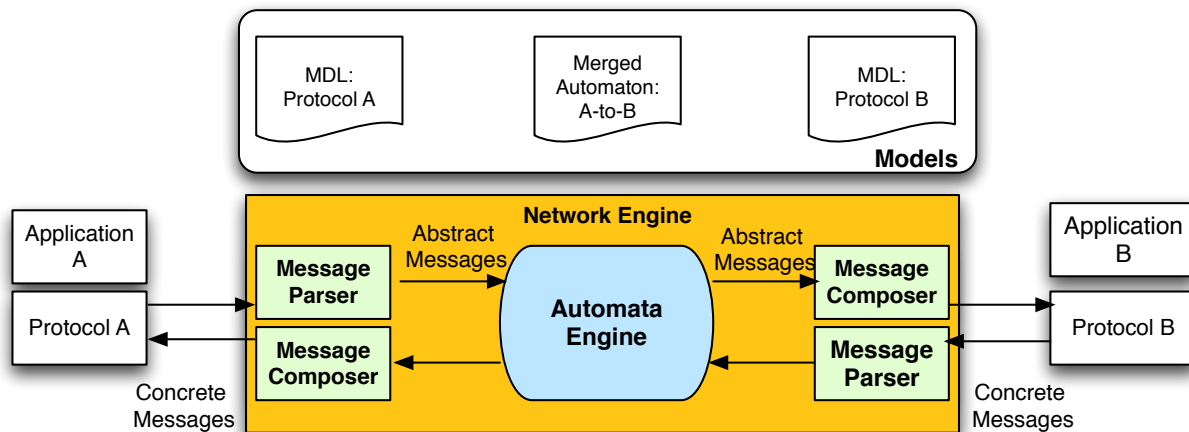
MDL: Protocol A

Merged Automaton: A-to-B

MDL: Protocol B

Models

Network Engine

Application A

Protocol A

Concrete Messages

Message Parser

Message Composer

Abstract Messages

Automata Engine

Abstract Messages

Message Composer

Message Parser

Application B

Protocol B

Concrete Messages